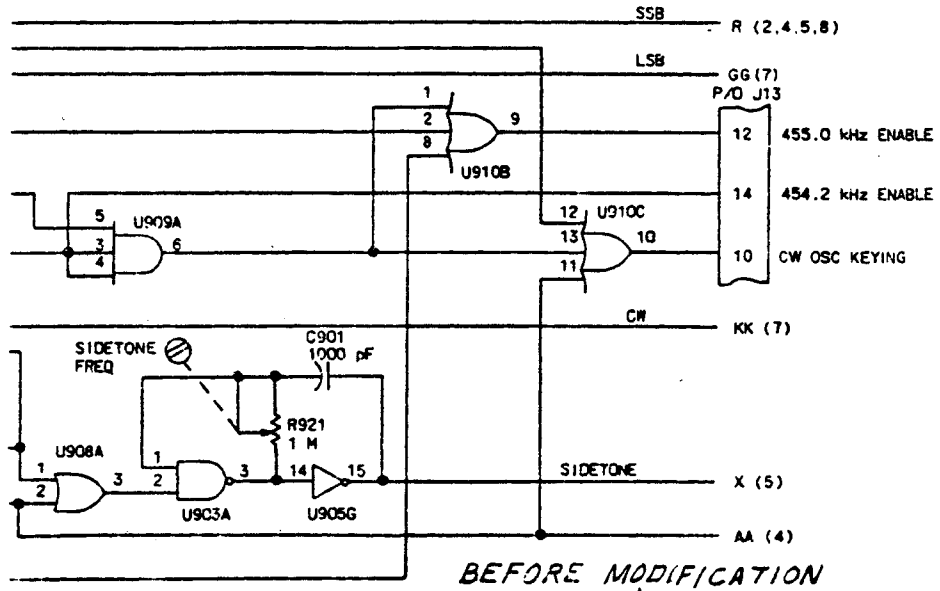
SSB
R (2,4,5,8)
LSB
GG (7)
P/O J13
1
2
9
8
U910B
12
455.0 kHz ENABLE
14
454.2 kHz ENABLE
5
U909A
3
6
4
12
U910C
13
10
11
10
CW OSC KEYING
CW
KK (7)
SIDETONE FREQ
C901 1000 pF
R921 1 M
U908A
1
2
3
1
2
3
U903A
14
15
U905G
SIDETONE
X (5)
AA (4)
BEFORE MODIFICATION